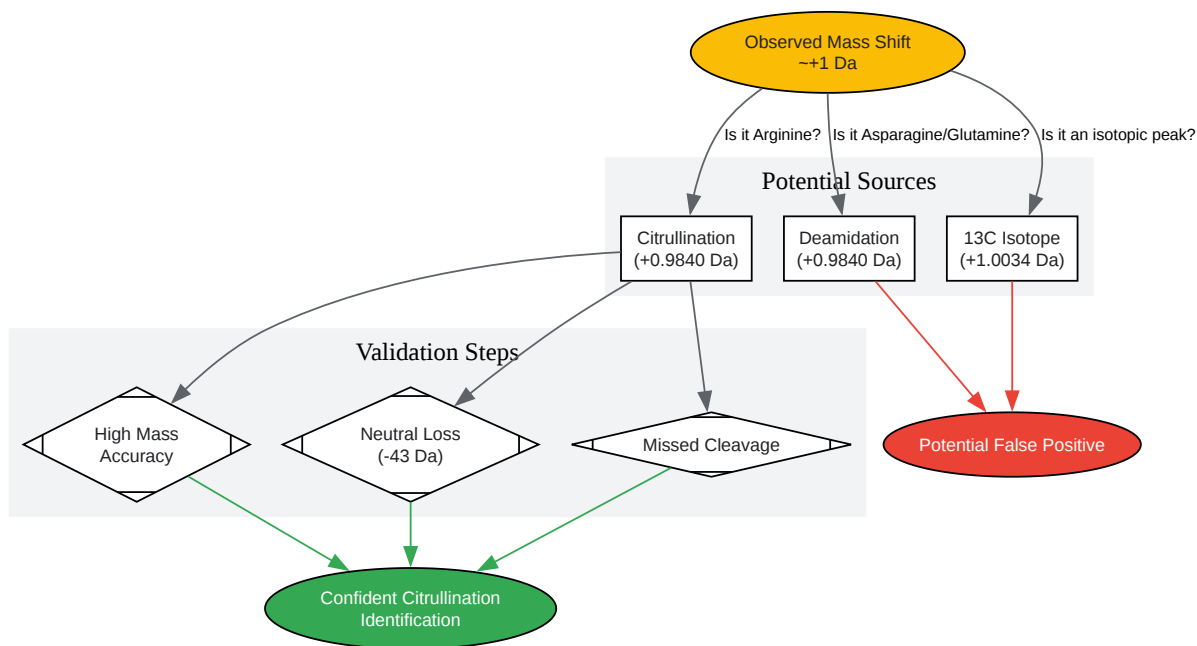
Observed Mass Shift
~+1 Da

Is it Arginine?
Is it Asparagine/Glutamine?
Is it an isotopic peak?

Potential Sources

Citrullination
(+0.9840 Da)

Deamidation
(+0.9840 Da)

13C Isotope
(+1.0034 Da)

Validation Steps

High Mass
Accuracy

Neutral Loss
(-43 Da)

Missed Cleavage

Potential False Positive

Confident Citrullination
Identification